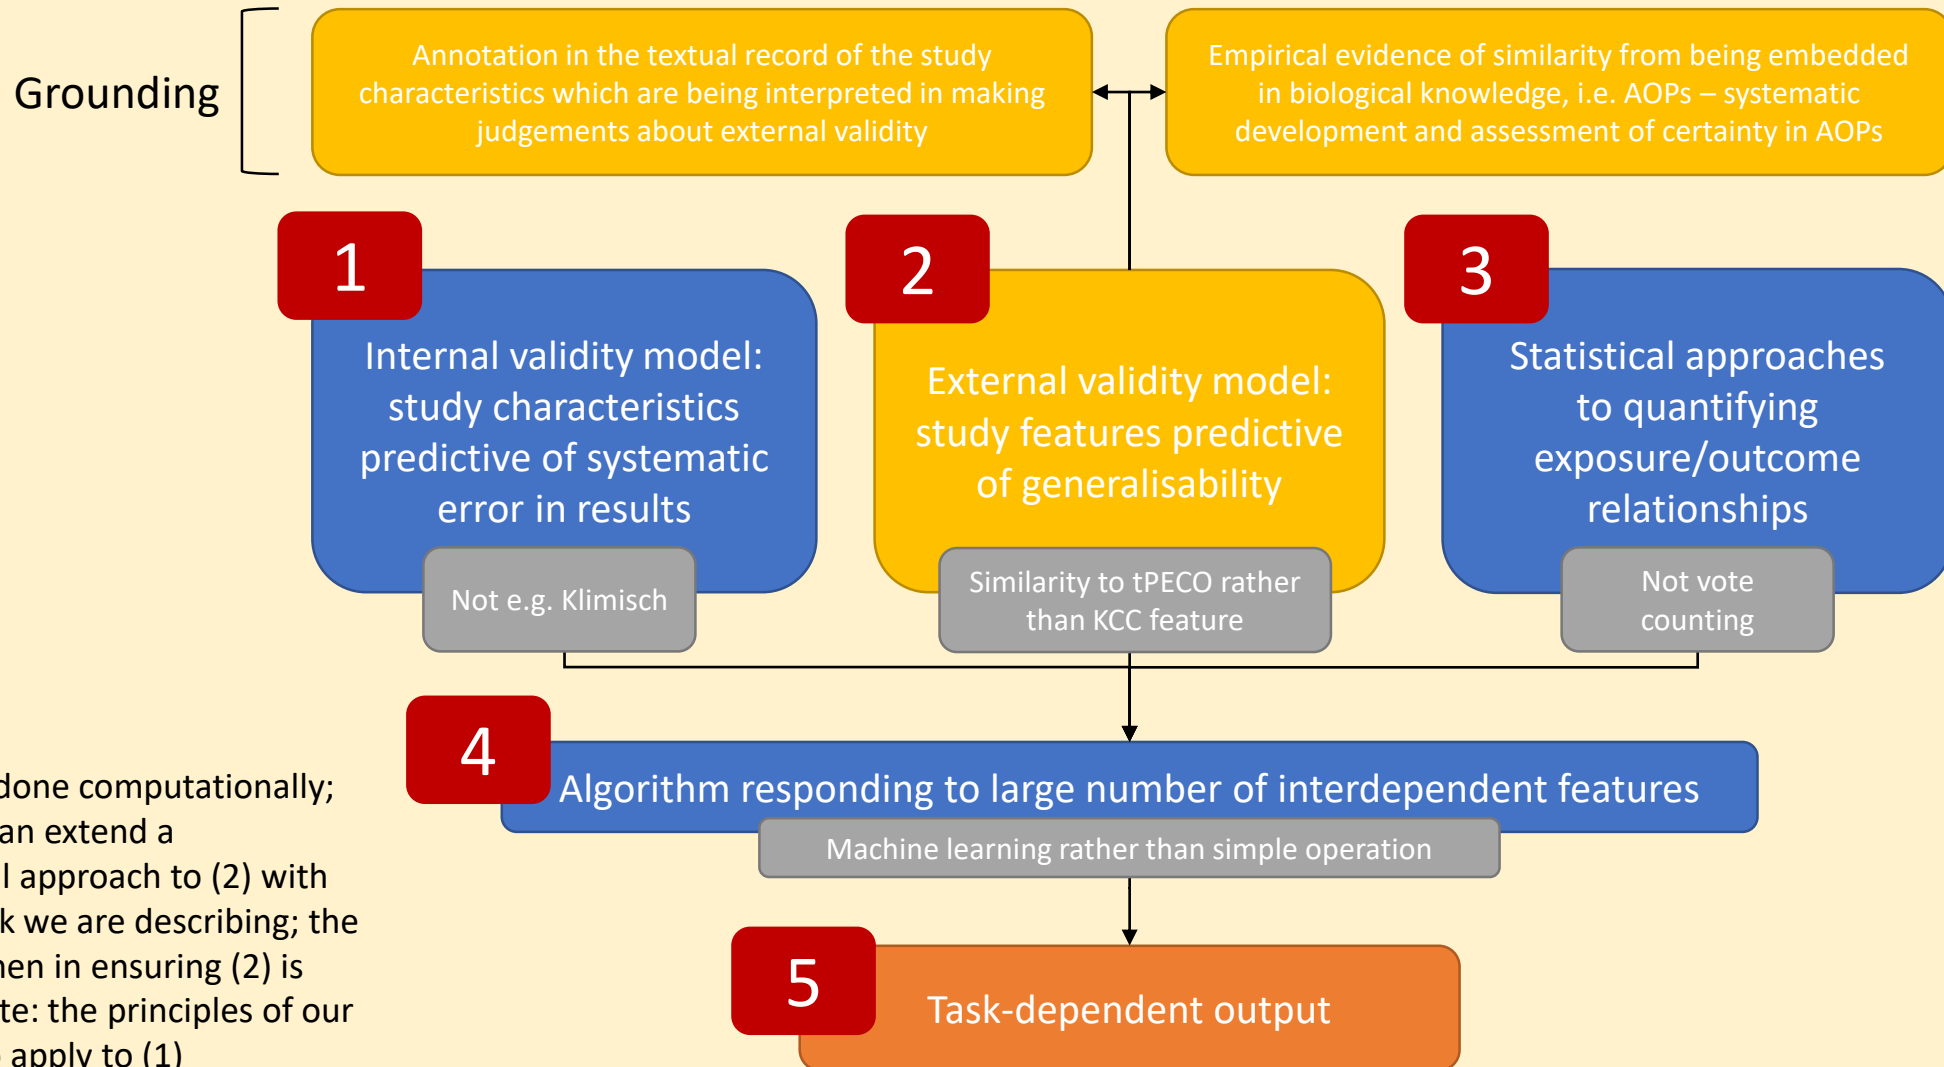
Grounding

Annotation in the textual record of the study characteristics which are being interpreted in making judgements about external validity

Empirical evidence of similarity from being embedded in biological knowledge, i.e. AOPs – systematic development and assessment of certainty in AOPs

1

Internal validity model: study characteristics predictive of systematic error in results

Not e.g. Klimisch

2

External validity model: study features predictive of generalisability

Similarity to tPECO rather than KCC feature

3

Statistical approaches to quantifying exposure/outcome relationships

Not vote counting

4

Algorithm responding to large number of interdependent features

Machine learning rather than simple operation

5

Task-dependent output

done computationally; an extend a l approach to (2) with k we are describing; the hen in ensuring (2) is te: the principles of our apply to (1)